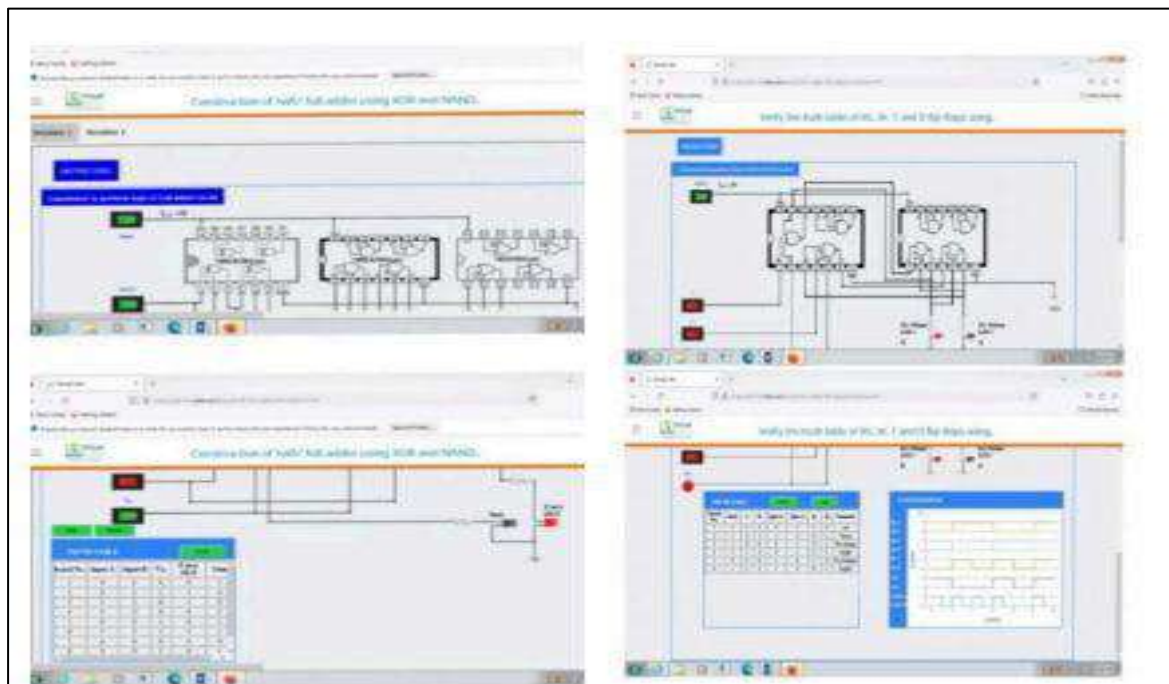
Construction of half/ full adder using XOR and NAND.

Verify the truth table of RS, JK, T and D flip flops using

Construction of half/ full adder using XOR and NAND.

Verify the truth table of RS, JK, T and D flip flops using